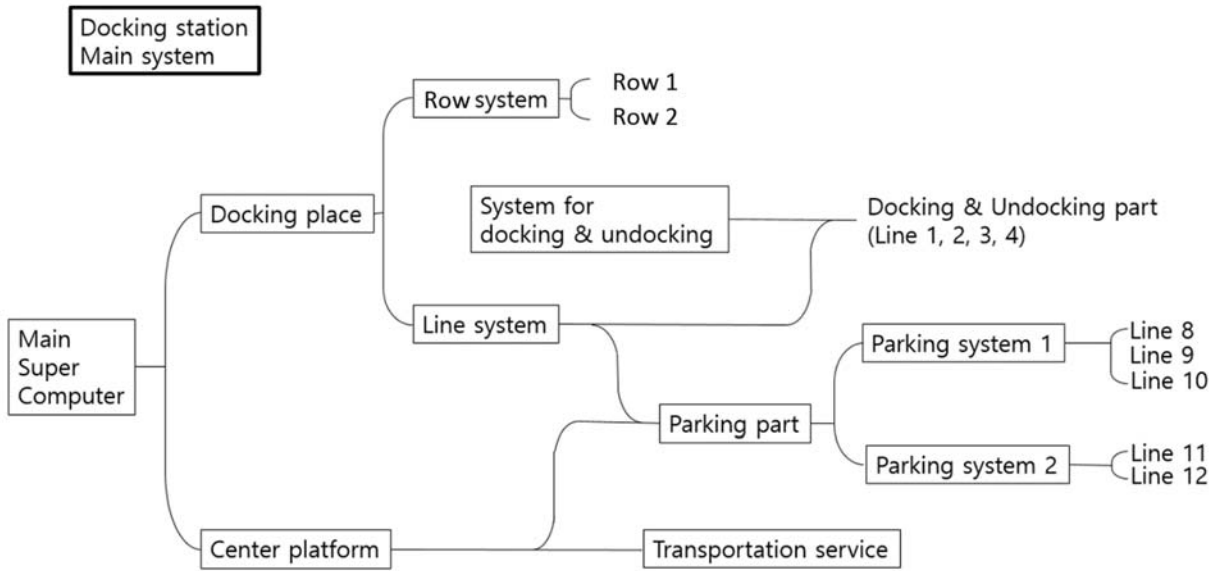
Docking station
Main system

Main Super Computer

Docking place

Row system

Row 1

Row 2

System for docking & undocking

Docking & Undocking part (Line 1, 2, 3, 4)

Line system

Parking part

Parking system 1

Line 8

Line 9

Line 10

Parking system 2

Line 11

Line 12

Center platform

Transportation service